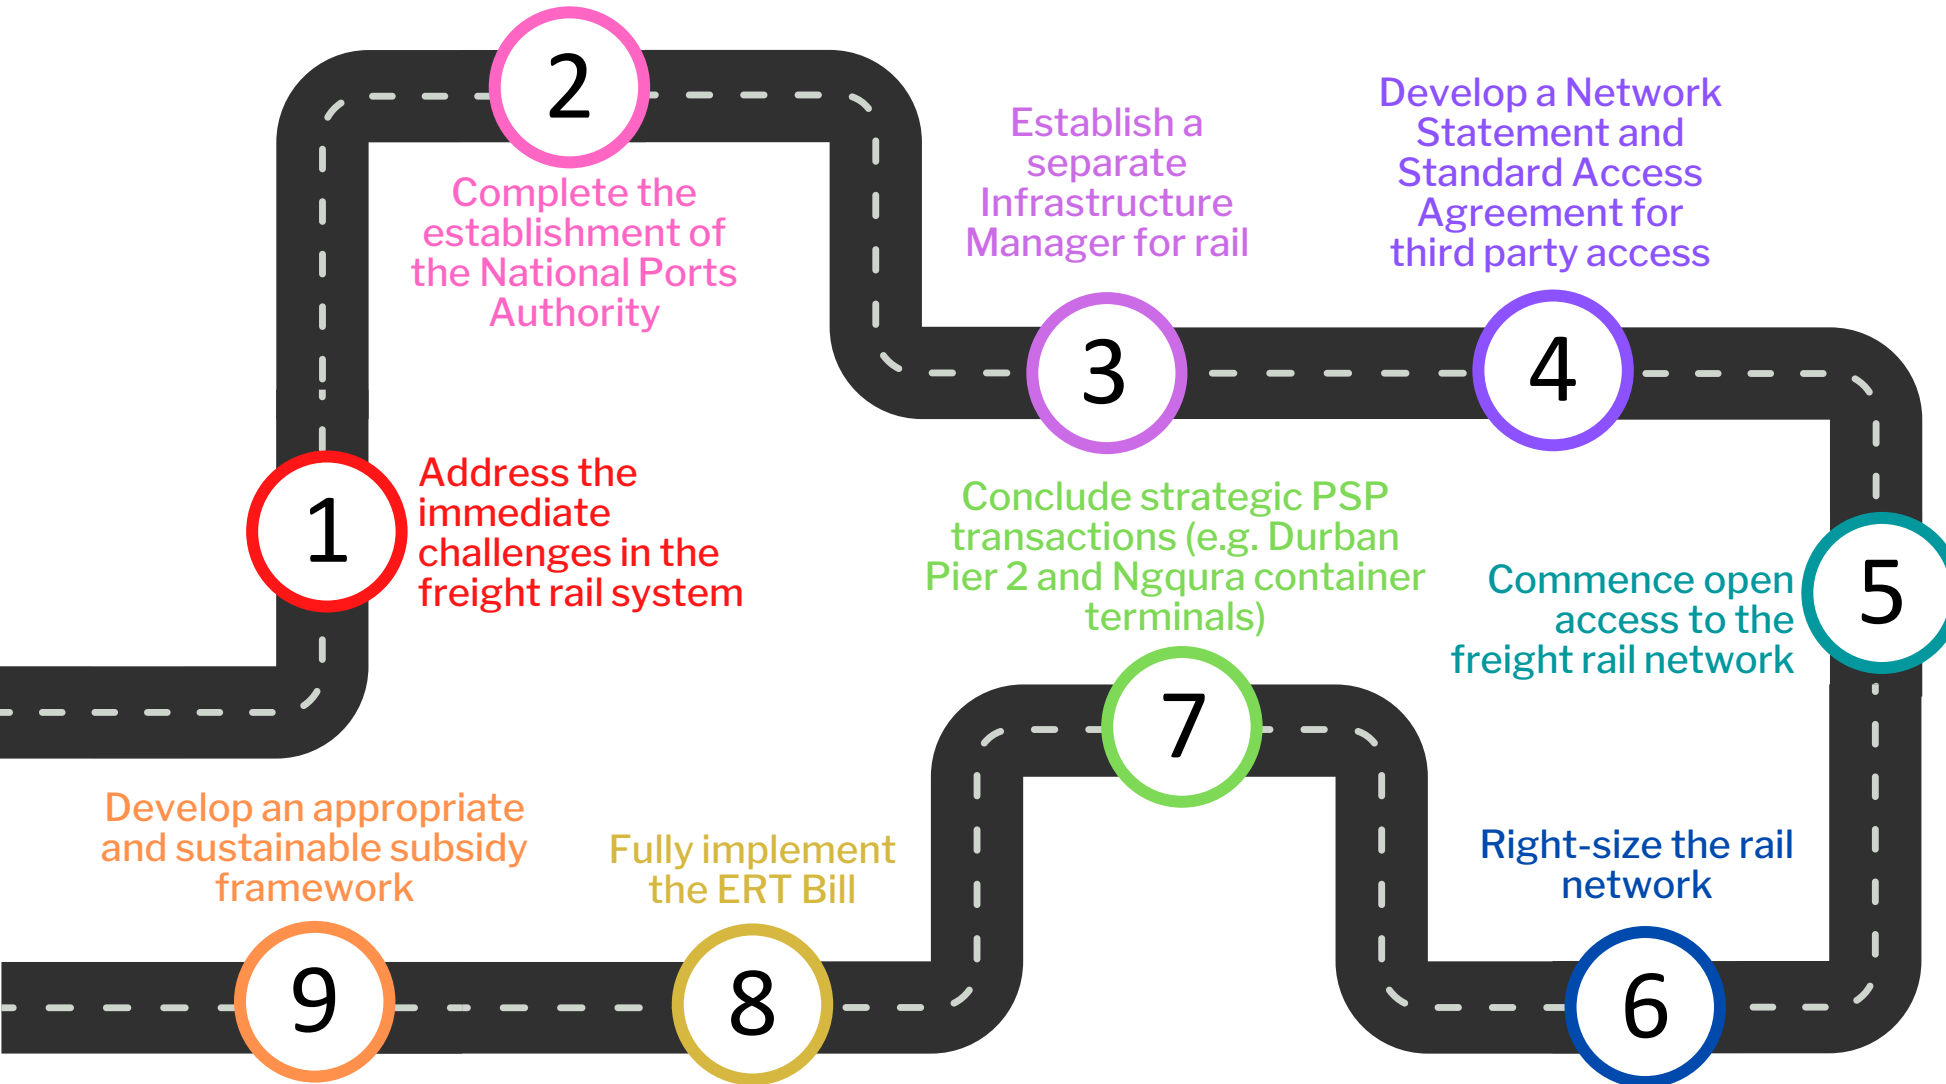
1
Address the immediate challenges in the freight rail system

2
Complete the establishment of the National Ports Authority

3
Establish a separate Infrastructure Manager for rail

4
Develop a Network Statement and Standard Access Agreement for third party access

5
Commence open access to the freight rail network

6
Right-size the rail network

7
Conclude strategic PSP transactions (e.g. Durban Pier 2 and Ngqura container terminals)

8
Fully implement the ERT Bill

9
Develop an appropriate and sustainable subsidy framework